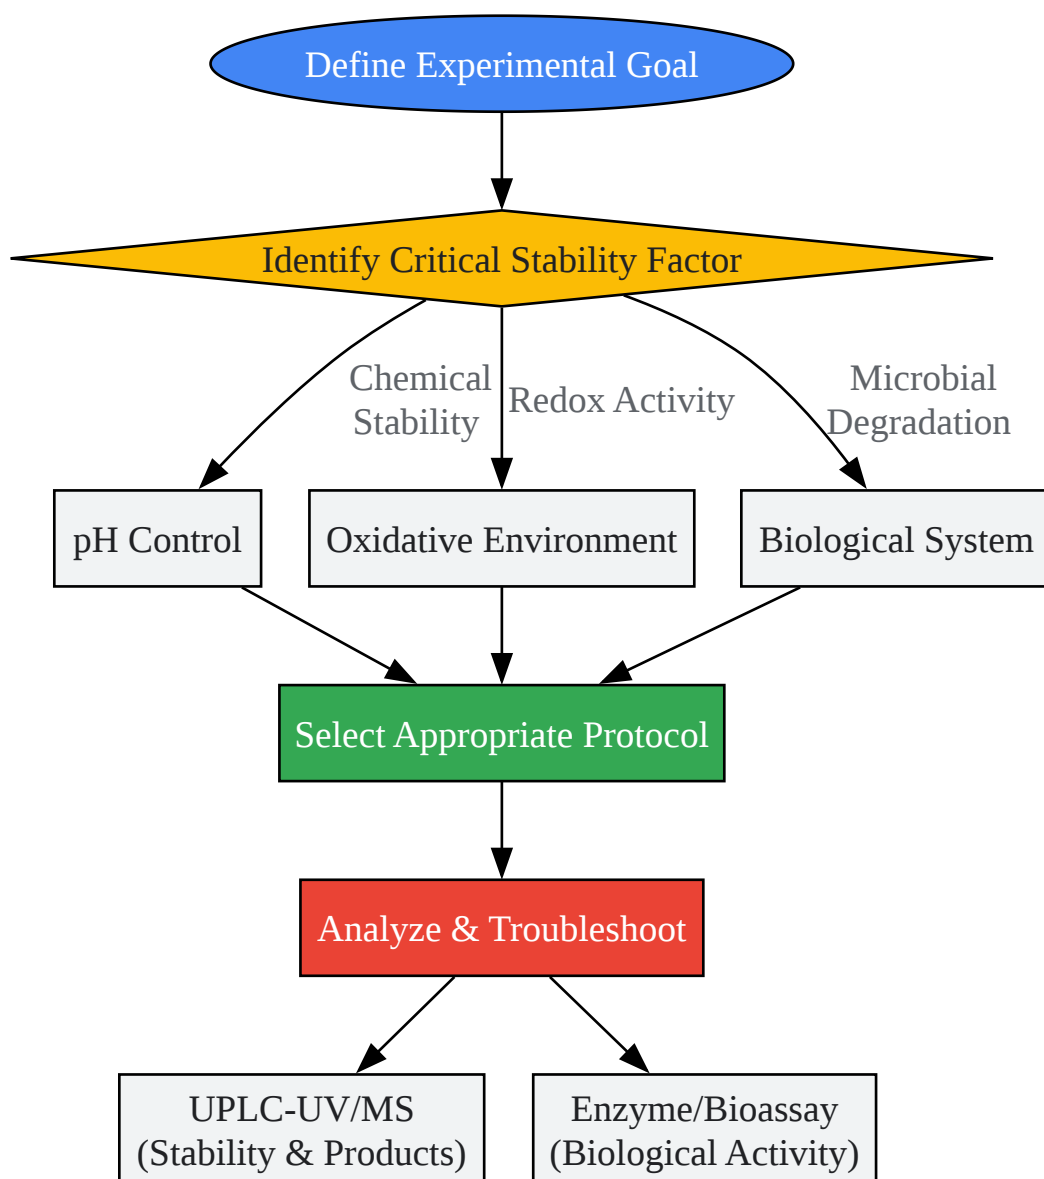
Define Experimental Goal

Identify Critical Stability Factor

Chemical Stability

Redox Activity

Microbial Degradation

pH Control

Oxidative Environment

Biological System

Select Appropriate Protocol

Analyze & Troubleshoot

UPLC-UV/MS (Stability & Products)

Enzyme/Bioassay (Biological Activity)